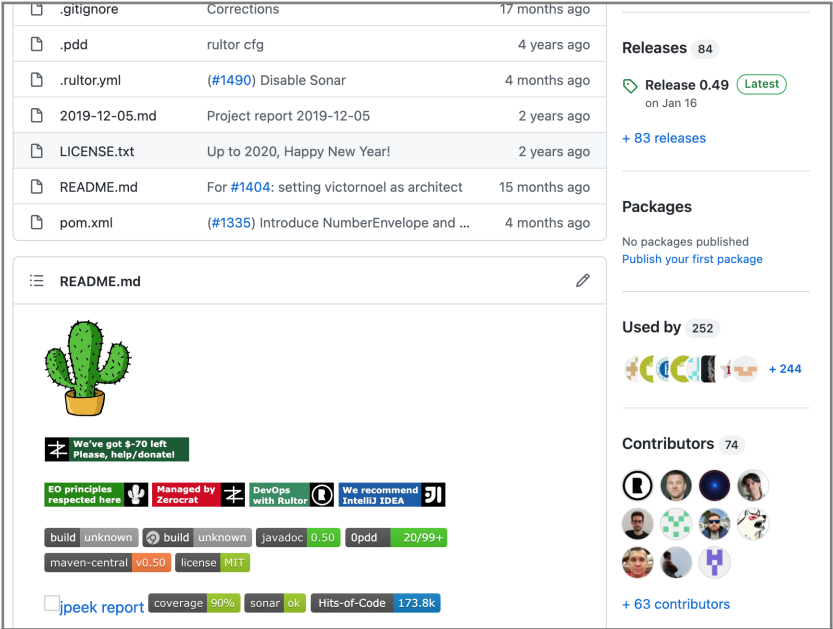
.gitignore Corrections 17 months ago
.pdd rultor cfg 4 years ago
.rultor.yml (#1490) Disable Sonar 4 months ago
2019-12-05.md Project report 2019-12-05 2 years ago
LICENSE.txt Up to 2020, Happy New Year! 2 years ago
README.md For #1404: setting victornoel as architect 15 months ago
pom.xml (#1335) Introduce NumberEnvelope and ... 4 months ago

README.md

We've got $-70 left Please, help/donate!

EO principles respected here

Managed by Zerocrat

DevOps with Rultor

We recommend IntelliJ IDEA

build unknown build unknown javadoc 0.50 0pdd 20/99+

maven-central v0.50 license MIT

jpeek report coverage 90% sonar ok Hits-of-Code 173.8k

Releases 84

Release 0.49 Latest

on Jan 16

+ 83 releases

Packages

No packages published

Publish your first package

Used by 252

+ 244

Contributors 74

+ 63 contributors